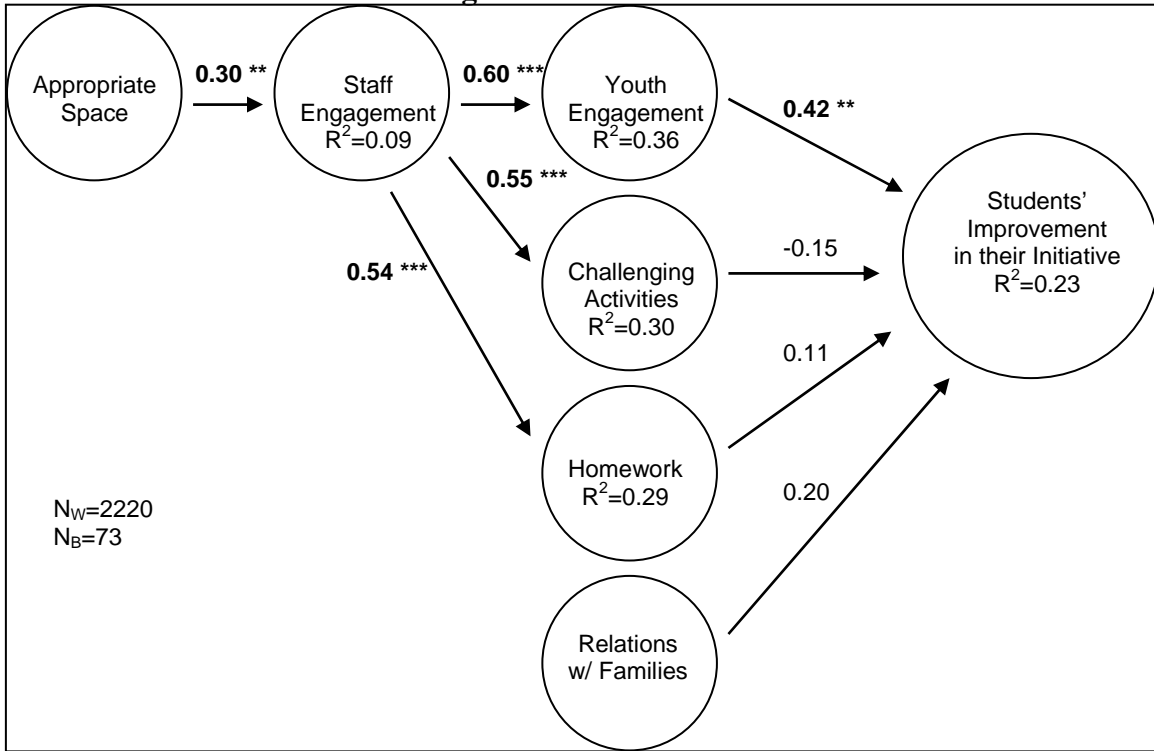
Appropriate Space

0.30 **

Staff Engagement $R^2$=0.09

0.60 ***

Youth Engagement $R^2$=0.36

0.42 **

0.55 ***

0.54 ***

Challenging Activities $R^2$=0.30

-0.15

Students' Improvement in their Initiative $R^2$=0.23

0.11

Homework $R^2$=0.29

0.20

$N_W$=2220
$N_B$=73

Relations w/ Families